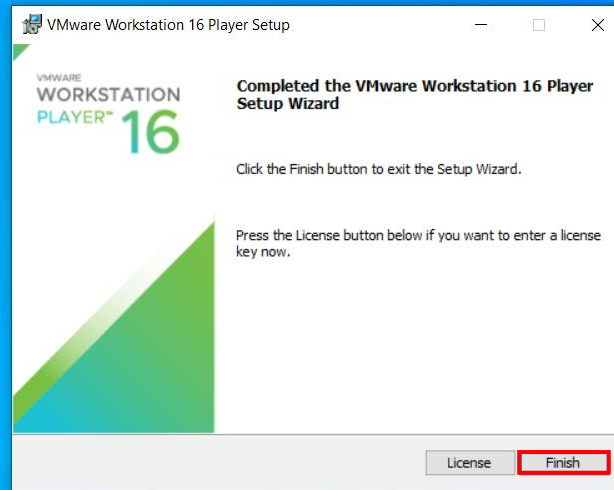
VMware Workstation 16 Player Setup

VMWARE
WORKSTATION
PLAYER™ 16

Completed the VMware Workstation 16 Player Setup Wizard

Click the Finish button to exit the Setup Wizard.

Press the License button below if you want to enter a license key now.

License

Finish